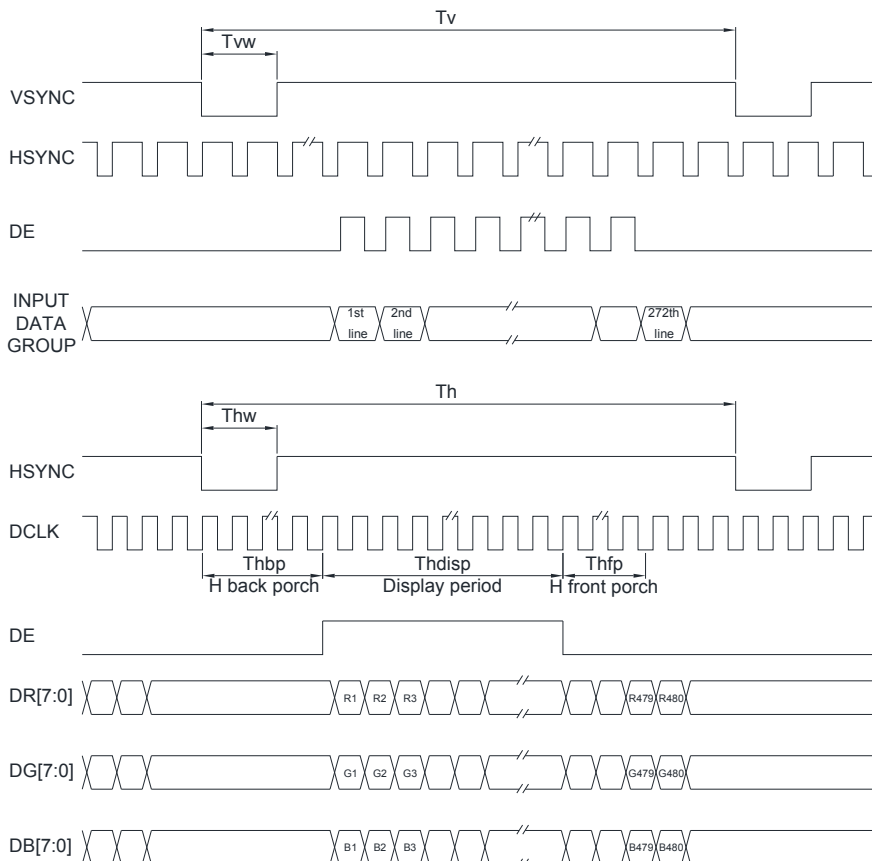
Tv

Tvw

VSYNC

HSYNC

DE

INPUT DATA GROUP

1st line

2nd line

272th line

Th

Thw

HSYNC

DCLK

Thbp

H back porch

Thdisp

Display period

Thfp

H front porch

DE

DR[7:0]

R1

R2

R3

R479

R480

DG[7:0]

G1

G2

G3

G479

G480

DB[7:0]

B1

B2

B3

B479

B480